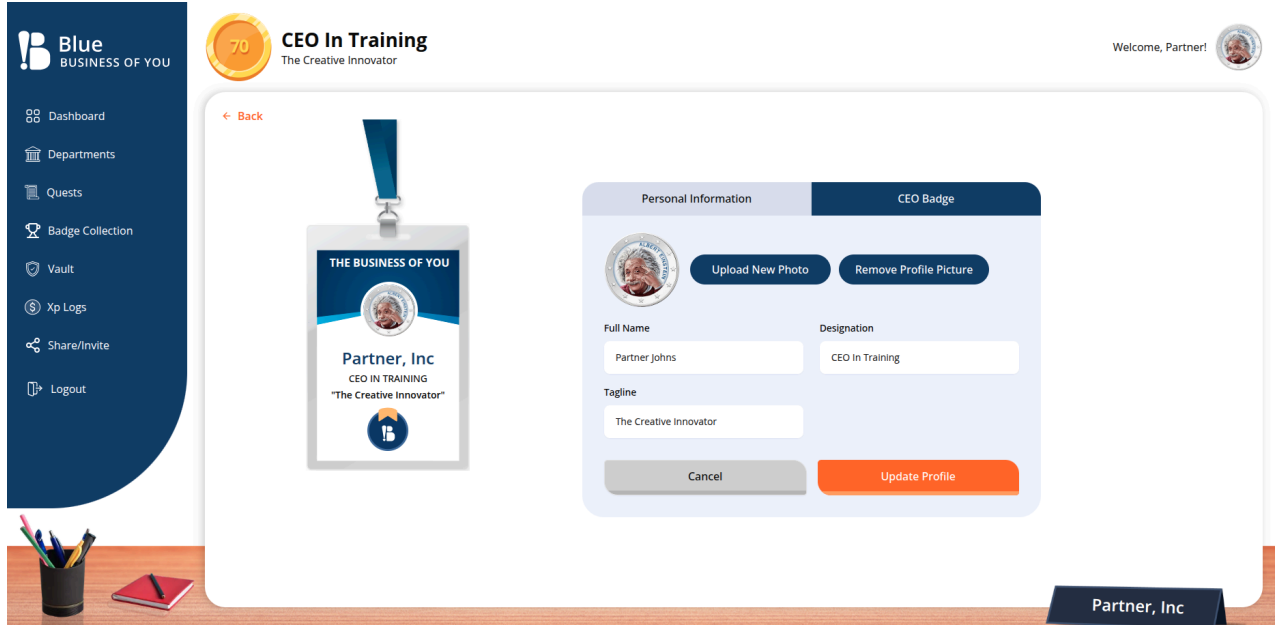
Blue
BUSINESS OF YOU

Dashboard
Departments
Quests
Badge Collection
Vault
Xp Logs
Share/Invite
Logout

70
CEO In Training
The Creative Innovator

Welcome, Partner!

← Back

THE BUSINESS OF YOU
Partner, Inc
CEO IN TRAINING
"The Creative Innovator"

Personal Information
CEO Badge

Upload New Photo
Remove Profile Picture

Full Name
Partner Johns
Designation
CEO In Training
Tagline
The Creative Innovator

Cancel
Update Profile

Partner, Inc